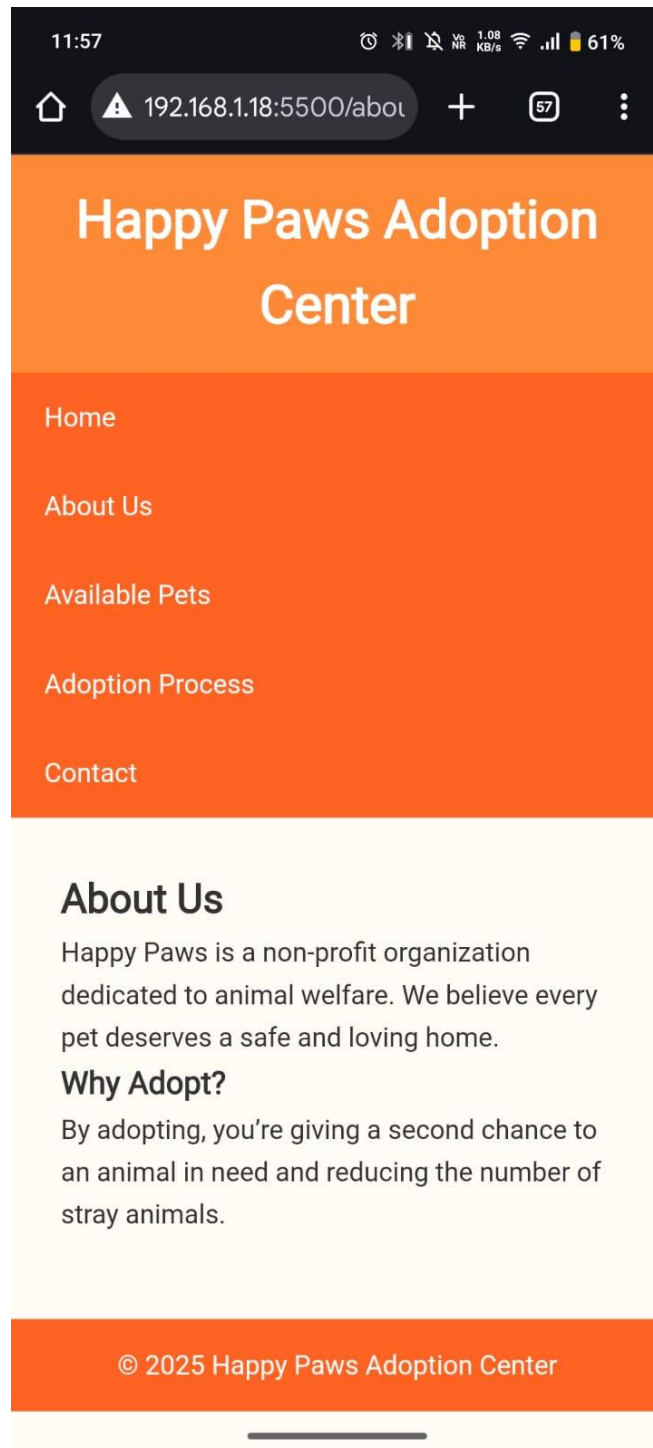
11:57
1.08 KB/s
61%

192.168.1.18:5500/abou

57

Happy Paws Adoption Center

Home

About Us

Available Pets

Adoption Process

Contact

About Us

Happy Paws is a non-profit organization dedicated to animal welfare. We believe every pet deserves a safe and loving home.

Why Adopt?

By adopting, you’re giving a second chance to an animal in need and reducing the number of stray animals.

© 2025 Happy Paws Adoption Center